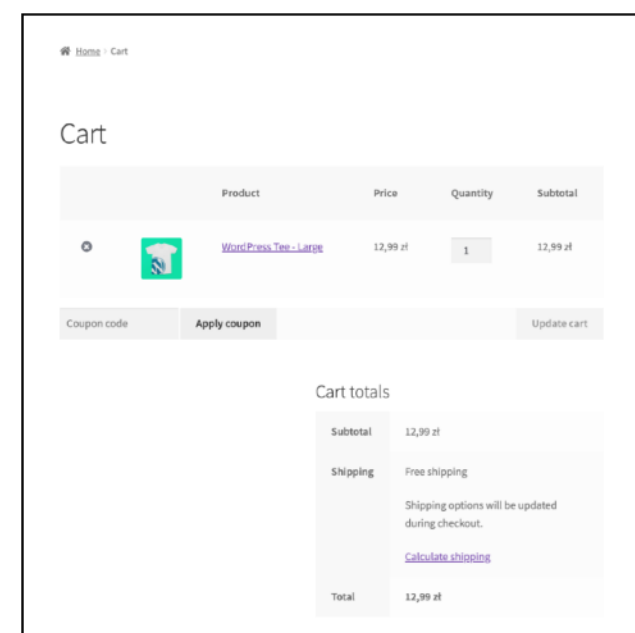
Home › Cart

Cart

| | | Product | Price | Quantity | Subtotal |
|---|---|---|---|---|---|
| | | WordPress Tee - Large | 12,99 zł | 1 | 12,99 zł |

Coupon code

Apply coupon

Update cart

Cart totals

| | |
|---|---|
| Subtotal | 12,99 zł |
| Shipping | Free shipping<br>Shipping options will be updated during checkout.<br>Calculate shipping |
| Total | 12,99 zł |